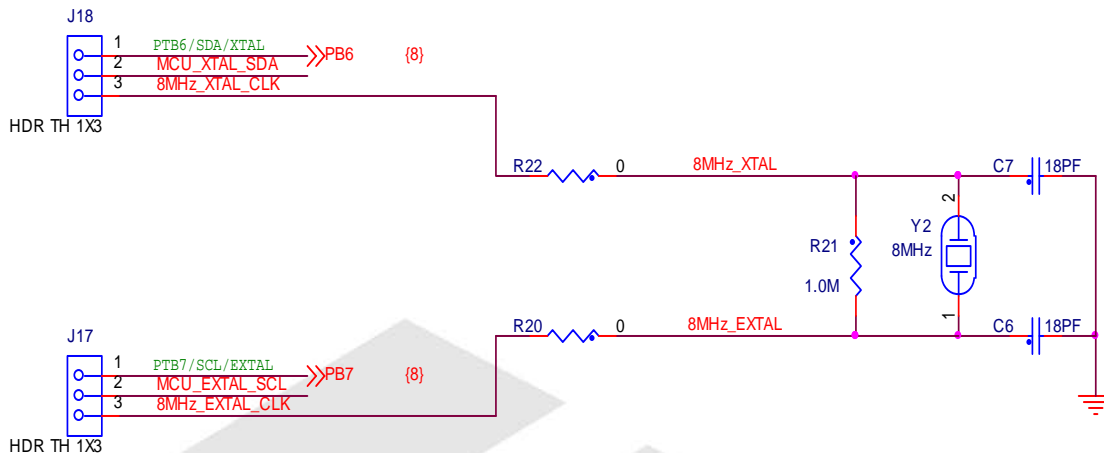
J18

1 PTB6/SDA/XTAL
2 MCU_XTAL_SDA
3 8MHz_XTAL_CLK

PB6 {8}

HDR TH 1X3

R22 0 8MHz_XTAL

C7 18PF

2

R21

Y2
8MHz

1.0M

1

J17

R20 0 8MHz_EXTAL

C6 18PF

1 PTB7/SCL/EXTAL
2 MCU_EXTAL_SCL
3 8MHz_EXTAL_CLK

PB7 {8}

HDR TH 1X3